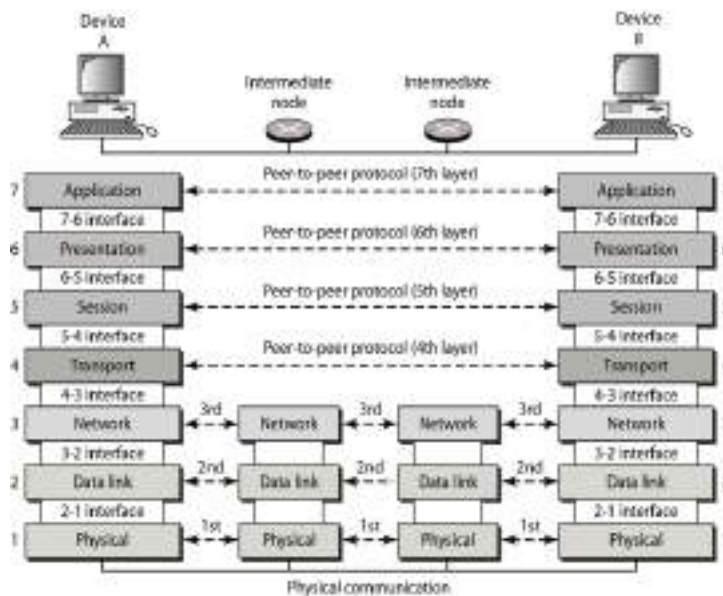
Device A

Intermediate node

Intermediate node

Device B

Peer-to-peer protocol (7th layer)

7 Application

7-6 interface

Application

7-6 interface

Peer-to-peer protocol (6th layer)

6 Presentation

6-5 interface

Presentation

6-5 interface

Peer-to-peer protocol (5th layer)

5 Session

5-4 interface

Session

5-4 interface

Peer-to-peer protocol (4th layer)

4 Transport

4-3 interface

Transport

4-3 interface

3 Network

3rd

Network

3rd

Network

3rd

Network

3-2 interface

3-2 interface

2 Data link

2nd

Data link

2nd

Data link

2nd

Data link

2-1 interface

2-1 interface

1 Physical

1st

Physical

1st

Physical

1st

Physical

Physical communication